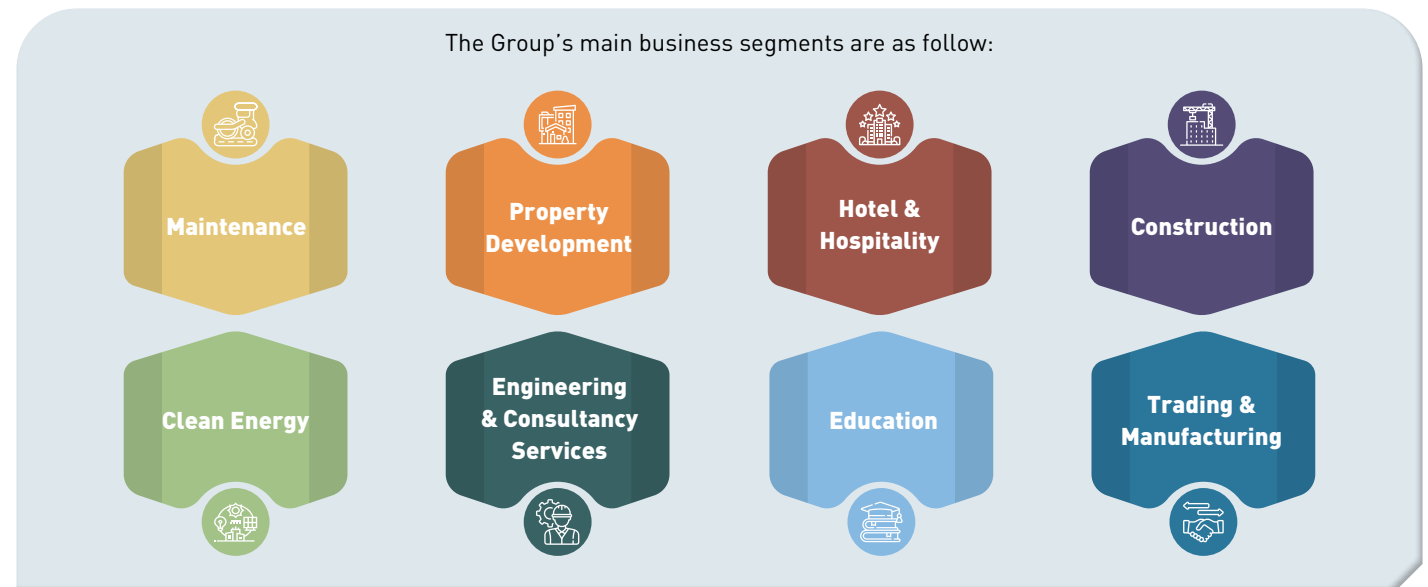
The Group's main business segments are as follow:

Maintenance

Property Development

Hotel & Hospitality

Construction

Clean Energy

Engineering & Consultancy Services

Education

Trading & Manufacturing